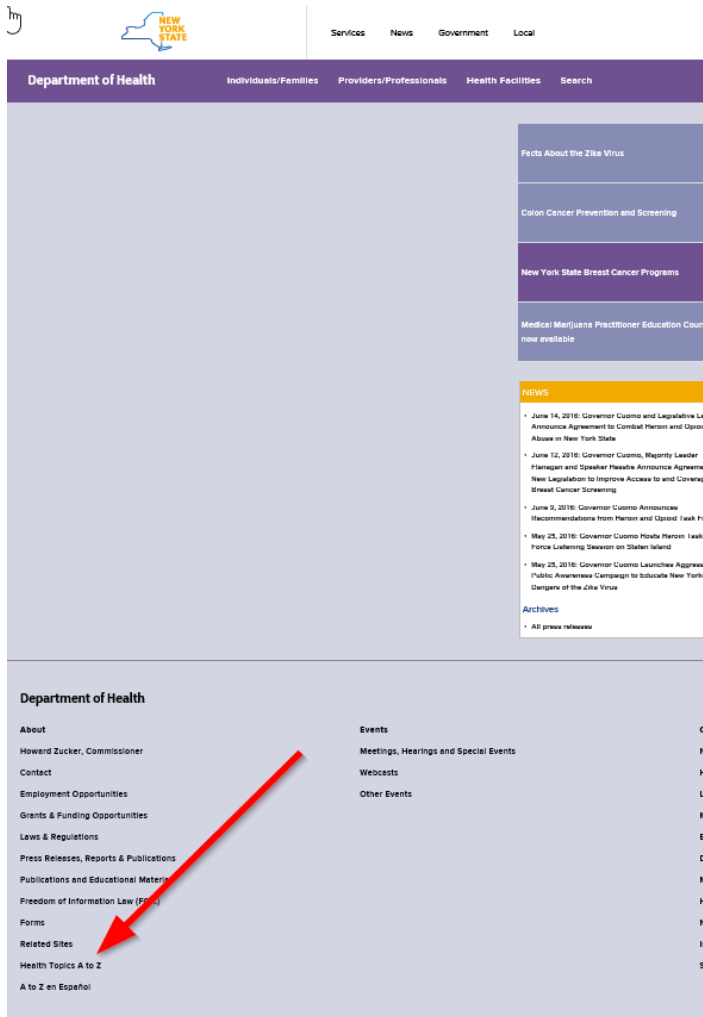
NEW YORK STATE

Services News Government Local

Department of Health

Individuals/Families Providers/Professionals Health Facilities Search

Facts About the Zika Virus

Colon Cancer Prevention and Screening

New York State Breast Cancer Programs

Medical Marijuana Practitioner Education Cour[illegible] now available

NEWS

- June 14, 2016: Governor Cuomo and Legislative L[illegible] Announce Agreement to Combat Heroin and Opio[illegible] Abuse in New York State
- June 12, 2016: Governor Cuomo, Majority Leader Flanagan and Speaker Heastie Announce Agreeme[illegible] New Legislation to Improve Access to and Coverag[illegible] Breast Cancer Screening
- June 9, 2016: Governor Cuomo Announces Recommendations from Heroin and Opioid Task F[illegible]
- May 25, 2016: Governor Cuomo Hosts Heroin Task Force Listening Session on Staten Island
- May 25, 2016: Governor Cuomo Launches Aggress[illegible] Public Awareness Campaign to Educate New York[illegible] Dangers of the Zika Virus

Archives

- All press releases

Department of Health

About
Howard Zucker, Commissioner
Contact
Employment Opportunities
Grants & Funding Opportunities
Laws & Regulations
Press Releases, Reports & Publications
Publications and Educational Materi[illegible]
Freedom of Information Law (FO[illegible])
Forms
Related Sites
Health Topics A to Z
A to Z en Español

Events
Meetings, Hearings and Special Events
Webcasts
Other Events